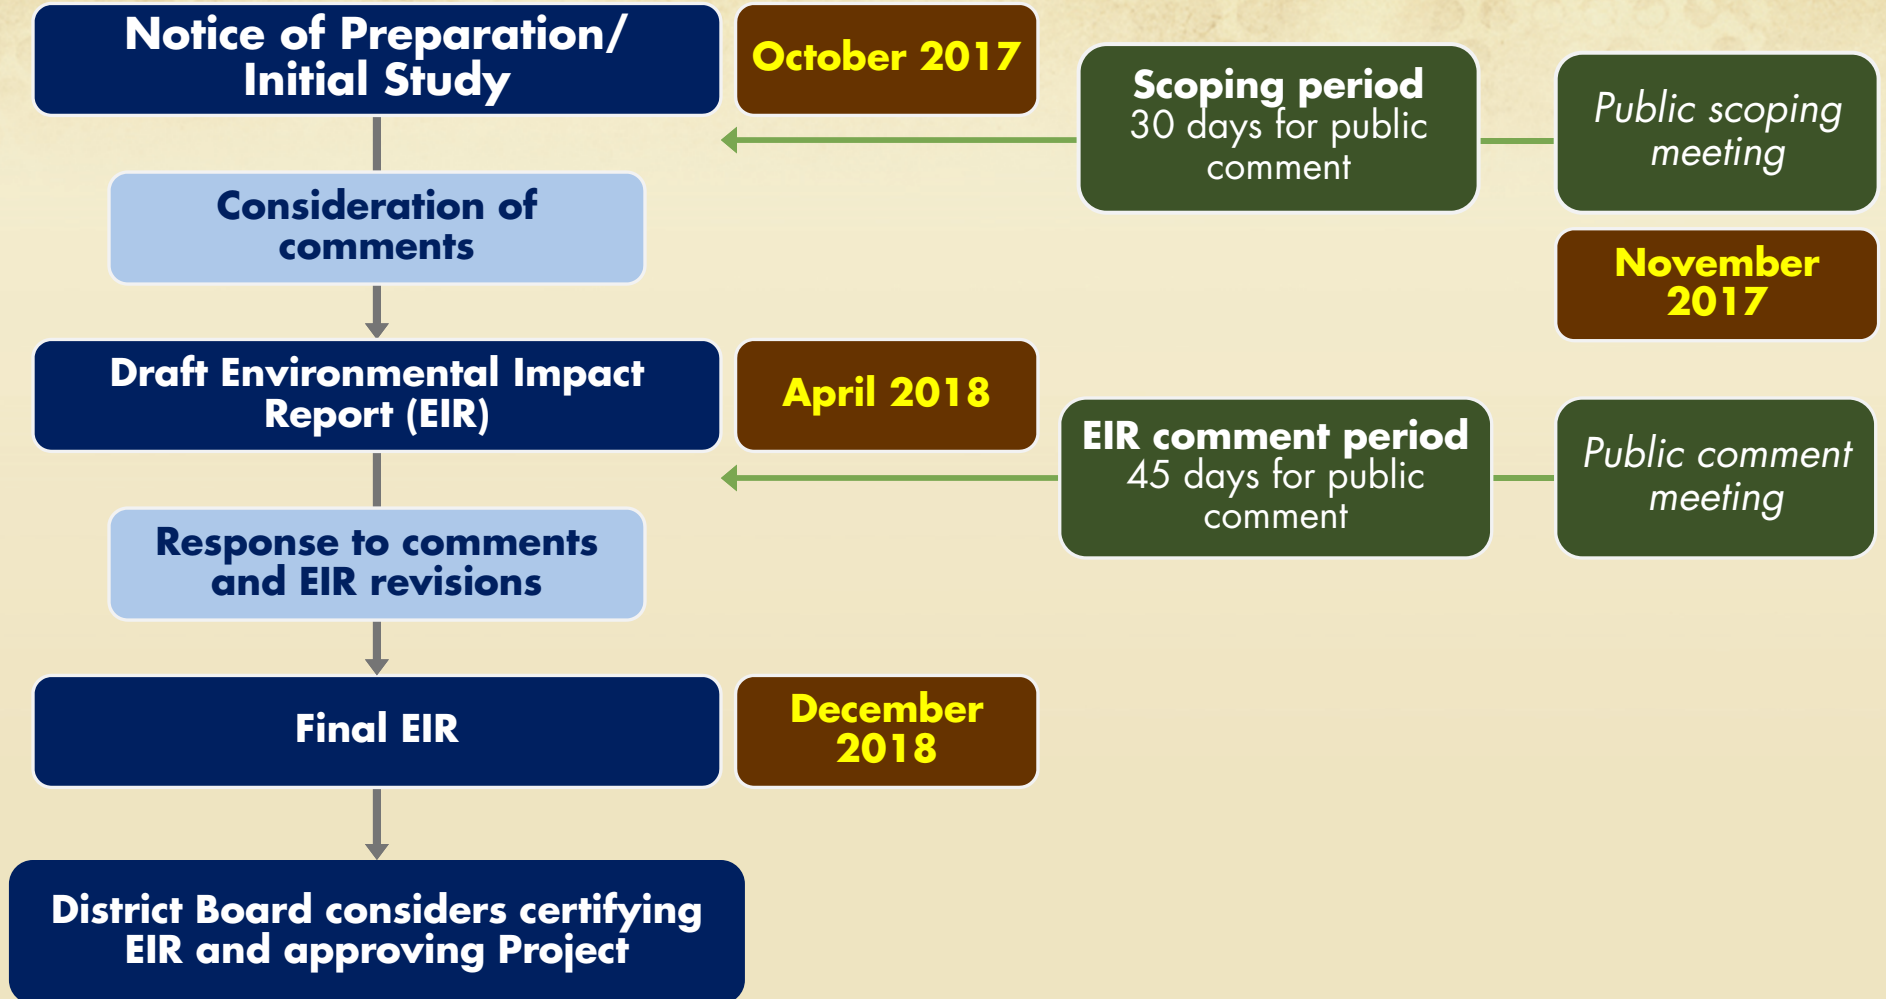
Notice of Preparation/ Initial Study

October 2017

Scoping period
30 days for public comment

Public scoping meeting

November 2017

Consideration of comments

Draft Environmental Impact Report (EIR)

April 2018

EIR comment period
45 days for public comment

Public comment meeting

Response to comments and EIR revisions

Final EIR

December 2018

District Board considers certifying EIR and approving Project